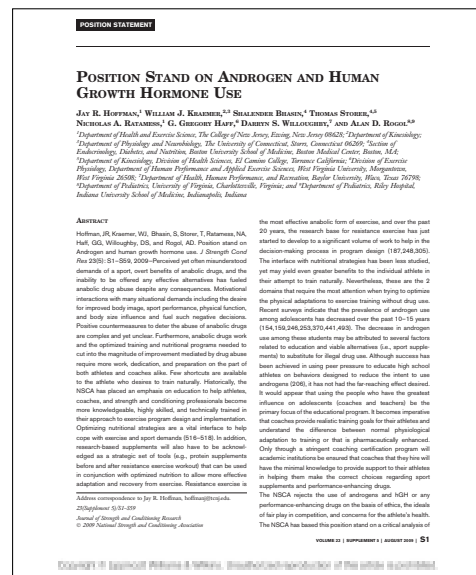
POSITION STATEMENT

POSITION STAND ON ANDROGEN AND HUMAN GROWTH HORMONE USE

JAY R. HOFFMAN,$^1$ WILLIAM J. KRAEMER,$^{2,3}$ SHALENDER BHASIN,$^4$ THOMAS STORER,$^{4,5}$ NICHOLAS A. RATAMESS,$^1$ G. GREGORY HAFF,$^6$ DARRYN S. WILLOUGHBY,$^7$ AND ALAN D. ROGOL$^{8,9}$

$^1$Department of Health and Exercise Science, The College of New Jersey, Ewing, New Jersey 08628; $^2$Department of Kinesiology; $^3$Department of Physiology and Neurobiology, The University of Connecticut, Storrs, Connecticut 06269; $^4$Section of Endocrinology, Diabetes, and Nutrition, Boston University School of Medicine, Boston Medical Center, Boston, MA; $^5$Department of Kinesiology, Division of Health Sciences, El Camino College, Torrance California; $^6$Division of Exercise Physiology, Department of Human Performance and Applied Exercise Sciences, West Virginia University, Morgantown, West Virginia 26506; $^7$Department of Health, Human Performance, and Recreation, Baylor University, Waco, Texas 76798; $^8$Department of Pediatrics, University of Virginia, Charlottesville, Virginia; and $^9$Department of Pediatrics, Riley Hospital, Indiana University School of Medicine, Indianapolis, Indiana

ABSTRACT

Hoffman, JR, Kraemer, WJ, Bhasin, S, Storer, T, Ratamess, NA, Haff, GG, Willoughby, DS, and Rogol, AD. Position stand on Androgen and human growth hormone use. J Strength Cond Res 23(5): S1–S59, 2009—Perceived yet often misunderstood demands of a sport, overt benefits of anabolic drugs, and the inability to be offered any effective alternatives has fueled anabolic drug abuse despite any consequences. Motivational interactions with many situational demands including the desire for improved body image, sport performance, physical function, and body size influence and fuel such negative decisions. Positive countermeasures to deter the abuse of anabolic drugs are complex and yet unclear. Furthermore, anabolic drug work and the optimized training and nutritional programs needed to cut into the magnitude of improvement mediated by drug abuse require more work, dedication, and preparation on the part of both athletes and coaches alike. Few shortcuts are available to the athlete who desires to train naturally. Historically, the NSCA has placed an emphasis on education to help athletes, coaches, and strength and conditioning professionals become more knowledgeable, highly skilled, and technically trained in their approach to exercise program design and implementation. Optimizing nutritional strategies are a vital interface to help cope with exercise and sport demands (516–518). In addition, research-based supplements will also have to be acknowledged as a strategic set of tools (e.g., protein supplements before and after resistance exercise workout) that can be used in conjunction with optimized nutrition to allow more effective adaptation and recovery from exercise. Resistance exercise is

Address correspondence to Jay R. Hoffman, hoffman@tcnj.edu.
23(Supplement 5)/S1–S59
Journal of Strength and Conditioning Research
© 2009 National Strength and Conditioning Association

the most effective anabolic form of exercise, and over the past 20 years, the research base for resistance exercise has just started to develop to a significant volume of work to help in the decision-making process in program design (187,248,305). The interface with nutritional strategies has been less studied, yet may yield even greater benefits to the individual athlete in their attempt to train naturally. Nevertheless, these are the 2 domains that require the most attention when trying to optimize the physical adaptations to exercise training without drug use. Recent surveys indicate that the prevalence of androgen use among adolescents has decreased over the past 10–15 years (154,159,246,253,370,441,493). The decreases in androgen use among these students may be attributed to several factors related to education and viable alternatives (i.e., sport supplements) to substitute for illegal drug use. Although success has been achieved in using peer pressure to educate high school athletes on behaviors designed to reduce the intent to use androgens (206), it has not had the far-reaching effect desired. It would appear that using the people who have the greatest influence on adolescents (coaches and teachers) be the primary focus of the educational program. It becomes imperative that coaches provide realistic training goals for their athletes and understand the difference between normal physiological adaptation to training or that is pharmaceutically enhanced. Only through a stringent coaching certification program will academic institutions be ensured that coaches that they hire will have the minimal knowledge to provide support to their athletes in helping them make the correct choices regarding sport supplements and performance-enhancing drugs.

The NSCA rejects the use of androgens and hGH or any performance-enhancing drugs on the basis of ethics, the ideals of fair play in competition, and concerns for the athlete's health. The NSCA has based this position stand on a critical analysis of

VOLUME 23 | SUPPLEMENT 5 | AUGUST 2009 | S1

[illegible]